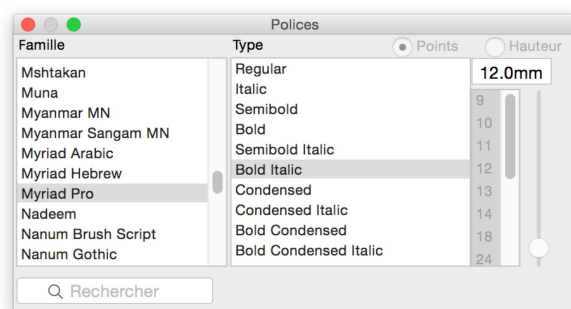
Polices

Famille
Mshtakan
Muna
Myanmar MN
Myanmar Sangam MN
Myriad Arabic
Myriad Hebrew
Myriad Pro
Nadeem
Nanum Brush Script
Nanum Gothic

Type
Regular
Italic
Semibold
Bold
Semibold Italic
Bold Italic
Condensed
Condensed Italic
Bold Condensed
Bold Condensed Italic

Points
Hauteur
12.0mm
9
10
11
12
13
14
18
24

Rechercher